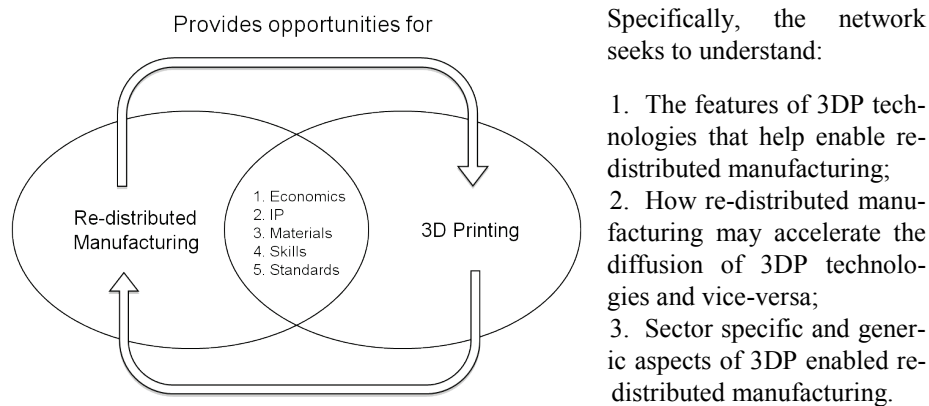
Provides opportunities for

Re-distributed Manufacturing

1. Economics
2. IP
3. Materials
4. Skills
5. Standards

3D Printing

Specifically, the network seeks to understand:

1. The features of 3DP technologies that help enable re-distributed manufacturing;
2. How re-distributed manufacturing may accelerate the diffusion of 3DP technologies and vice-versa;
3. Sector specific and generic aspects of 3DP enabled re-distributed manufacturing.